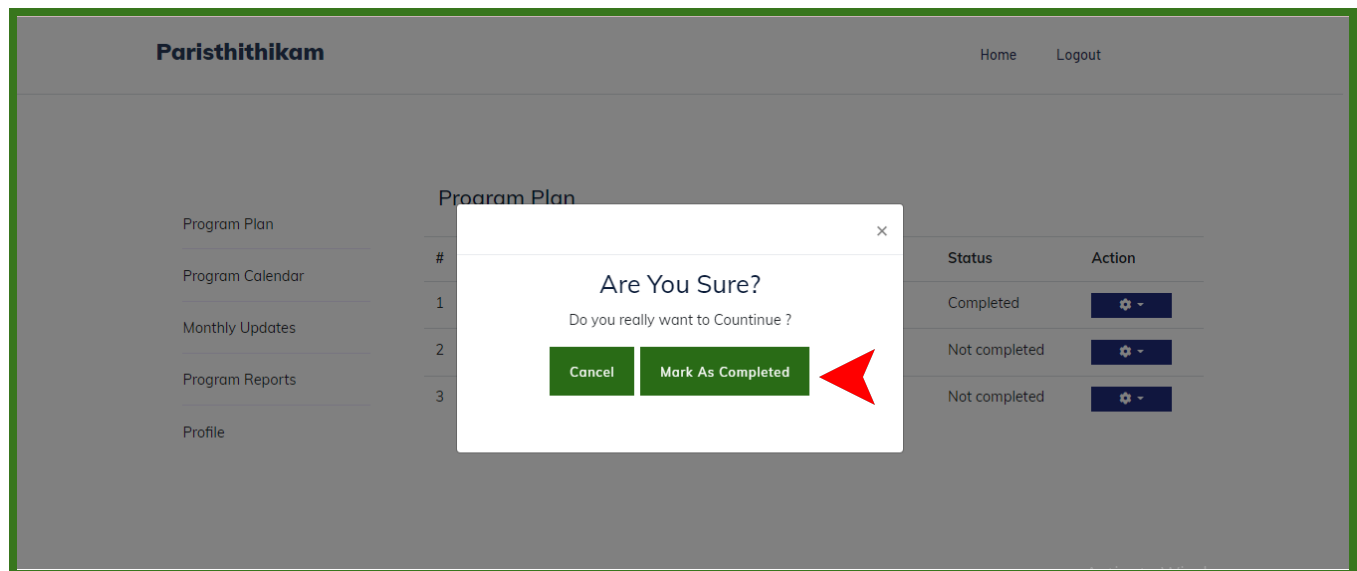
Paristhithikam

Home Logout

Program Plan

Program Calendar

Monthly Updates

Program Reports

Profile

Program Plan

| # | | Status | Action |
|---|---|---|---|
| 1 | | Completed | |
| 2 | | Not completed | |
| 3 | | Not completed | |

×

Are You Sure?

Do you really want to Countinue ?

Cancel Mark As Completed